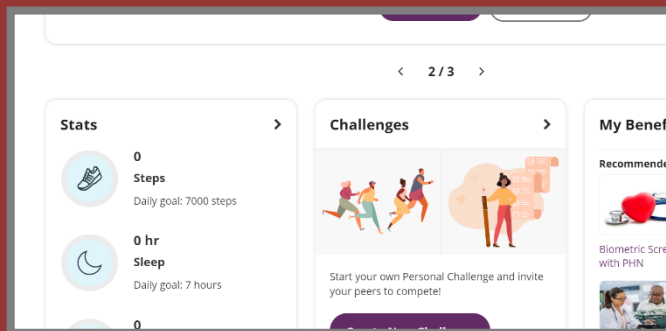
‹ 2 / 3 ›

Stats ›

0
Steps
Daily goal: 7000 steps

0 hr
Sleep
Daily goal: 7 hours

0

Challenges ›

Start your own Personal Challenge and invite your peers to compete!

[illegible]

My Benef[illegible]

Recommende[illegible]

Biometric Scre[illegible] with PHN